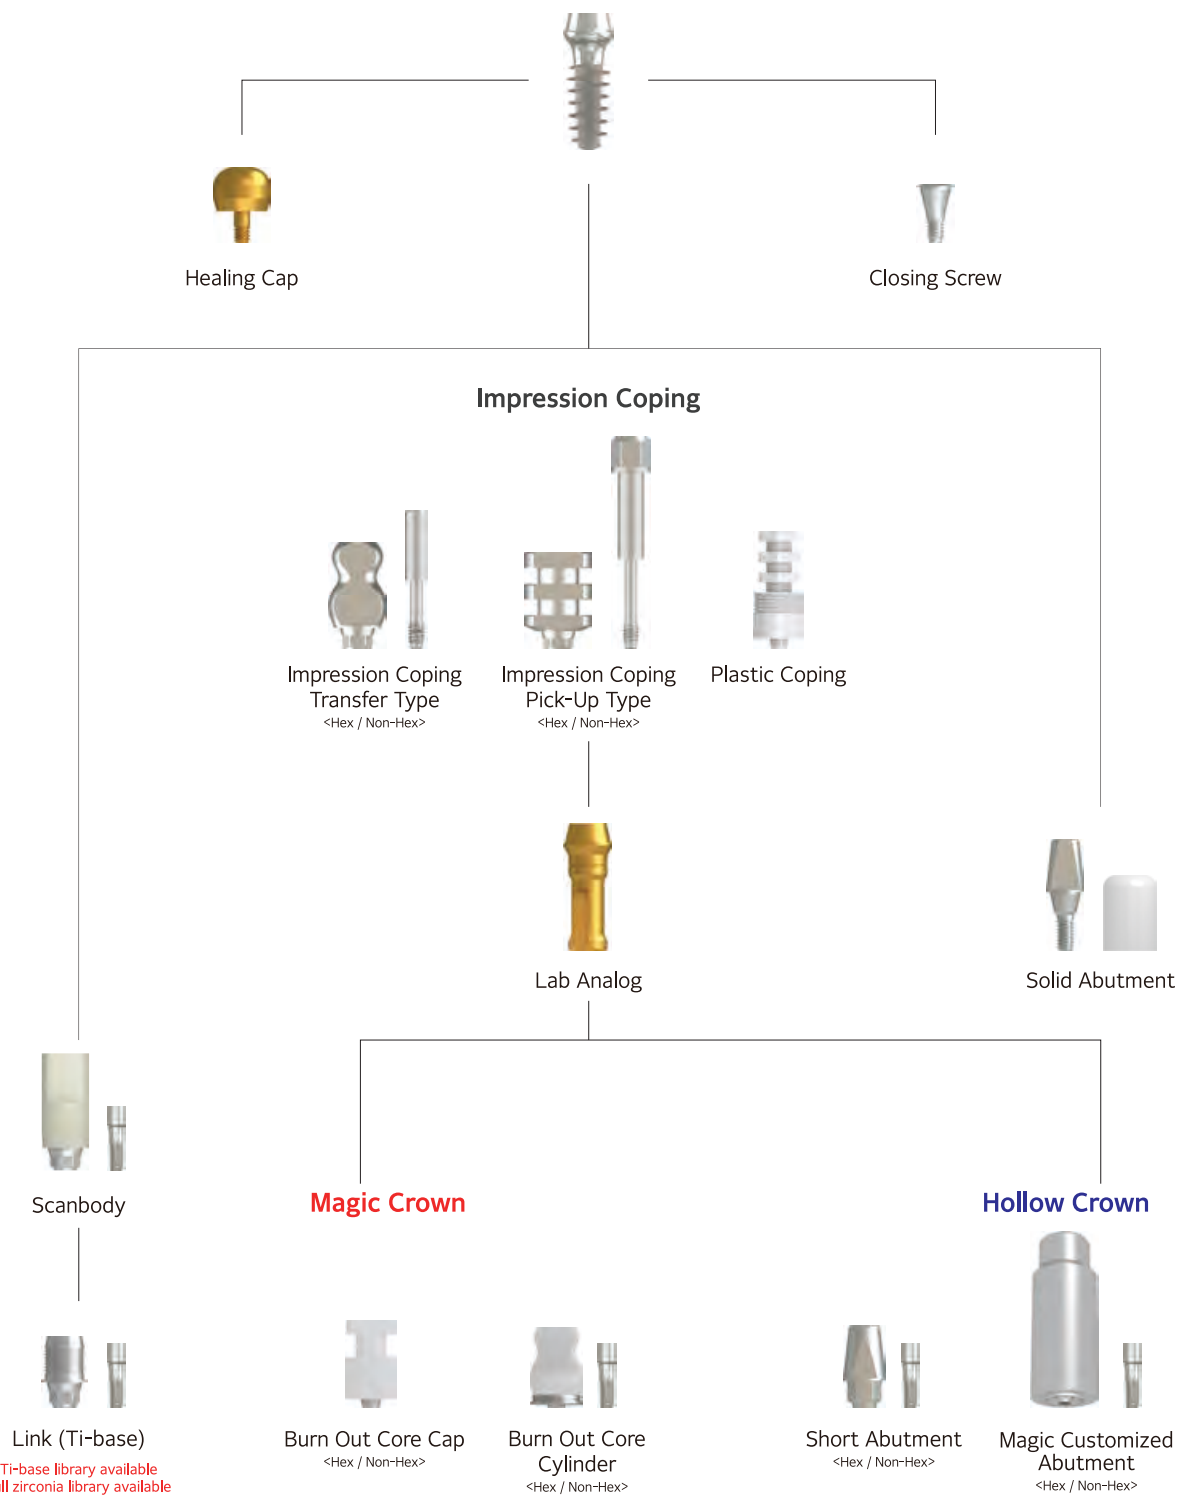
Healing Cap

Closing Screw

Impression Coping

Impression Coping Transfer Type
<Hex / Non-Hex>

Impression Coping Pick-Up Type
<Hex / Non-Hex>

Plastic Coping

Lab Analog

Solid Abutment

Scanbody

Magic Crown

Hollow Crown

Link (Ti-base)
Ti-base library available
ll zirconia library available

Burn Out Core Cap
<Hex / Non-Hex>

Burn Out Core Cylinder
<Hex / Non-Hex>

Short Abutment
<Hex / Non-Hex>

Magic Customized Abutment
<Hex / Non-Hex>